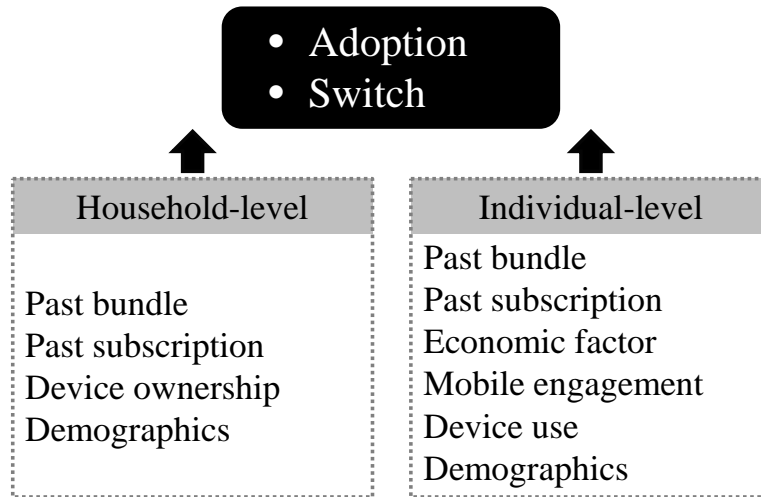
• Adoption
• Switch

Household-level

Past bundle
Past subscription
Device ownership
Demographics

Individual-level

Past bundle
Past subscription
Economic factor
Mobile engagement
Device use
Demographics